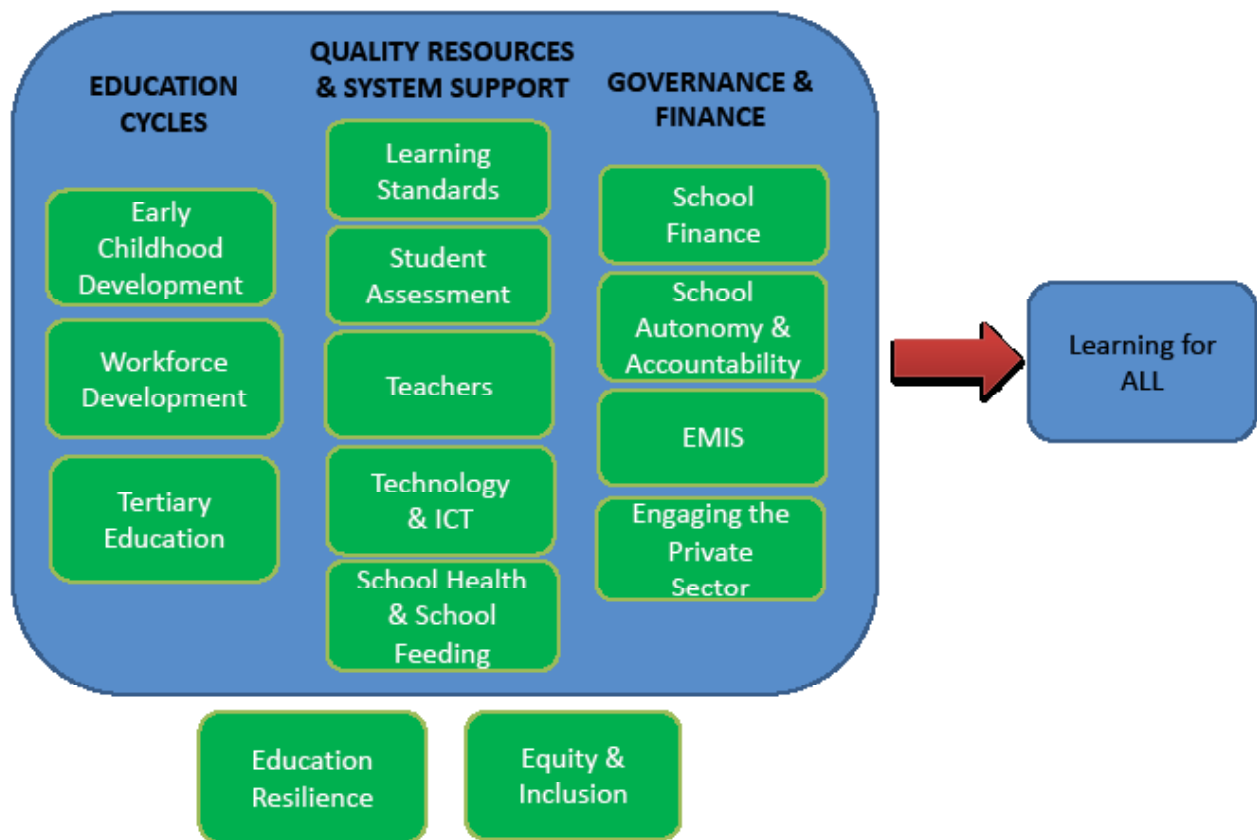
EDUCATION CYCLES

Early Childhood Development

Workforce Development

Tertiary Education

QUALITY RESOURCES & SYSTEM SUPPORT

Learning Standards

Student Assessment

Teachers

Technology & ICT

School Health & School Feeding

GOVERNANCE & FINANCE

School Finance

School Autonomy & Accountability

EMIS

Engaging the Private Sector

Learning for ALL

Education Resilience

Equity & Inclusion